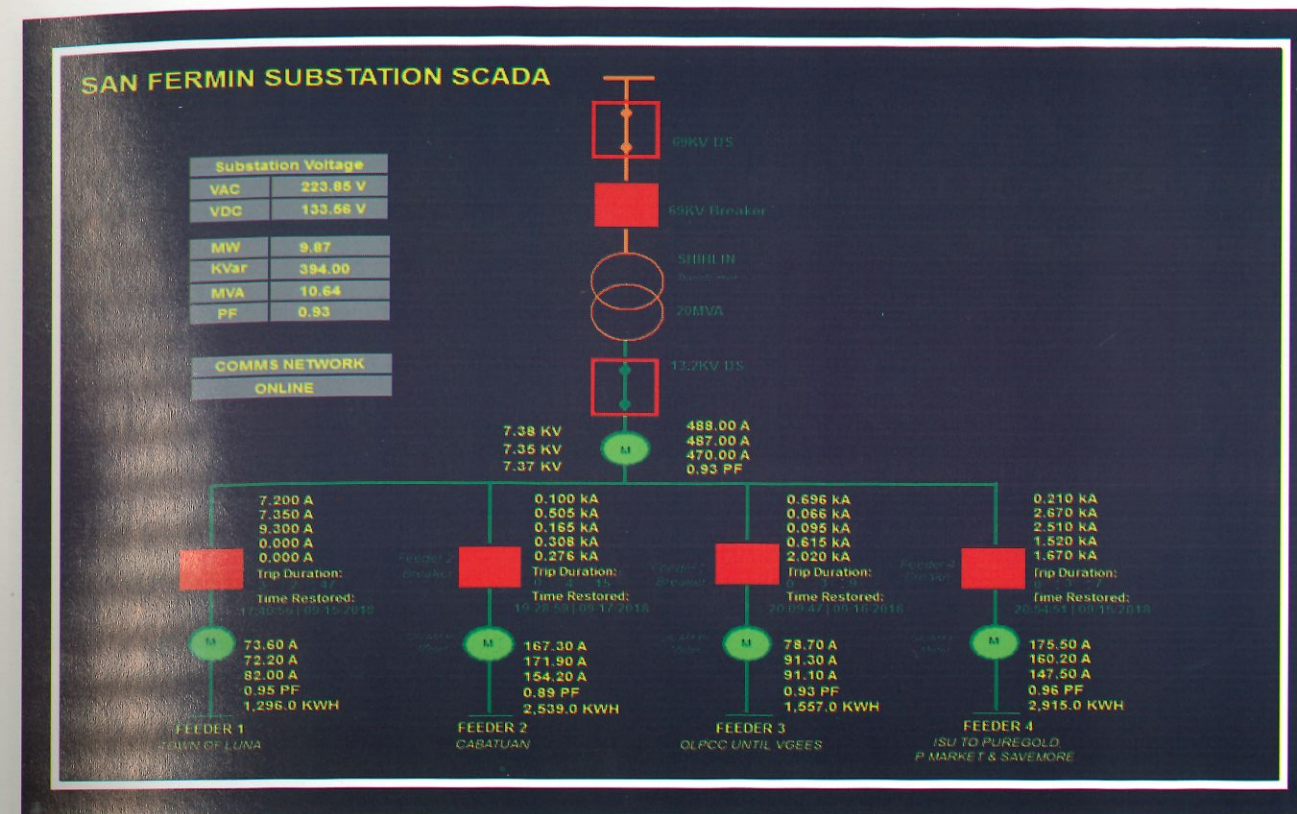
SAN FERMIN SUBSTATION SCADA

| Substation Voltage | |
|---|---|
| VAC | 223.85 V |
| VDC | 133.56 V |

| | |
|---|---|
| MW | 9.87 |
| KVar | 394.00 |
| MVA | 10.64 |
| PF | 0.93 |

COMMS NETWORK
ONLINE

69KV DS

69KV Breaker

SHIHLIN
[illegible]
20MVA

13.2KV DS

7.38 KV
7.35 KV
7.37 KV

M

488.00 A
487.00 A
470.00 A
0.93 PF

7.200 A
7.350 A
9.300 A
0.000 A
0.000 A
Trip Duration:
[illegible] 47
Time Restored:
17:30:59 | 09.15.2018

M

73.60 A
72.20 A
82.00 A
0.95 PF
1,296.0 KWH

FEEDER 1
TOWN OF LUNA

Feeder 2
Breaker

0.100 kA
0.505 kA
0.165 kA
0.308 kA
0.276 kA
Trip Duration:
0 : 4 : 15
Time Restored:
19:28:59 | 09.17.2018

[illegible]

M

167.30 A
171.90 A
154.20 A
0.89 PF
2,539.0 KWH

FEEDER 2
CABATUAN

Feeder 3
Breaker

0.696 kA
0.066 kA
0.095 kA
0.615 kA
2.020 kA
Trip Duration:
0 : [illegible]
Time Restored:
20:09:47 | 09.16.2018

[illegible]

M

78.70 A
91.30 A
91.10 A
0.93 PF
1,557.0 KWH

FEEDER 3
OLPCC UNTIL VGEES

Feeder 4
Breaker

0.210 kA
2.670 kA
2.510 kA
1.520 kA
1.670 kA
Trip Duration:
0 : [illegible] 7
Time Restored:
20:54:51 | 09.15.2018

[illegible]

M

175.50 A
160.20 A
147.50 A
0.96 PF
2,915.0 KWH

FEEDER 4
ISU TO PUREGOLD,
P.MARKET & SAVEMORE